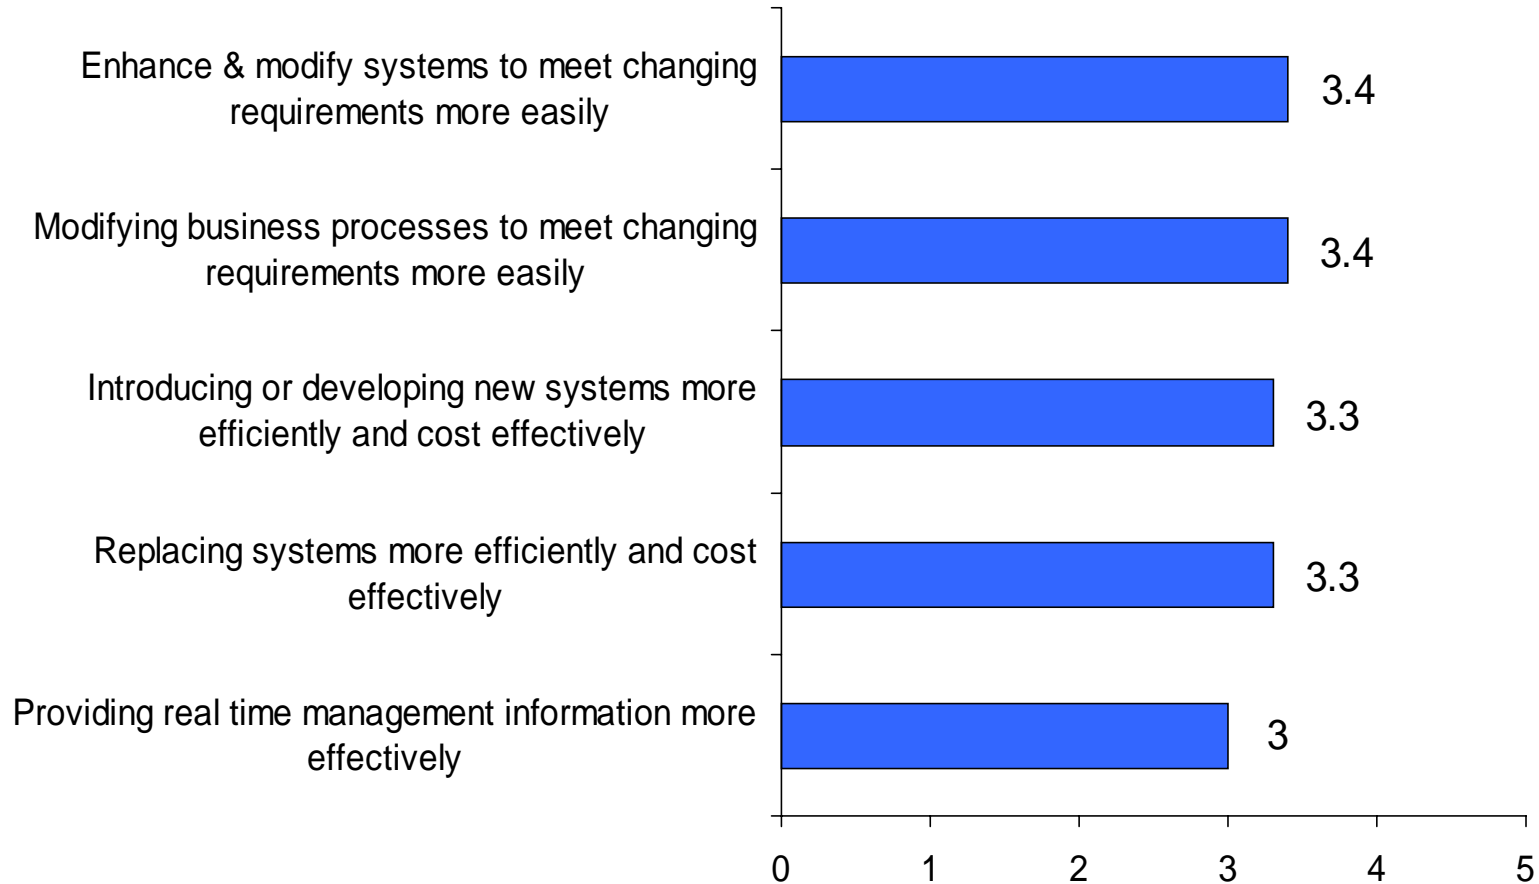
Enhance & modify systems to meet changing requirements more easily
3.4

Modifying business processes to meet changing requirements more easily
3.4

Introducing or developing new systems more efficiently and cost effectively
3.3

Replacing systems more efficiently and cost effectively
3.3

Providing real time management information more effectively
3

0
1
2
3
4
5